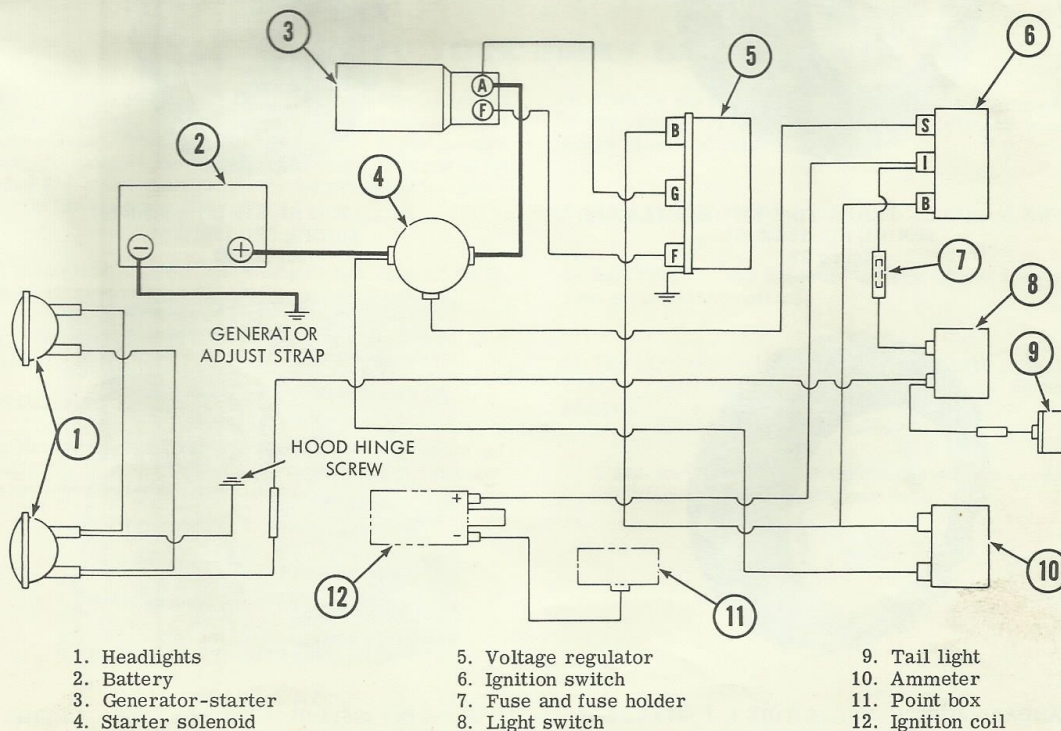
3
A
F
5
6
S
I
B
G
F
B
2
4
7
8
GENERATOR ADJUST STRAP
9
1
HOOD HINGE SCREW
+
−
12
11
10

1. Headlights
2. Battery
3. Generator-starter
4. Starter solenoid

5. Voltage regulator
6. Ignition switch
7. Fuse and fuse holder
8. Light switch

9. Tail light
10. Ammeter
11. Point box
12. Ignition coil